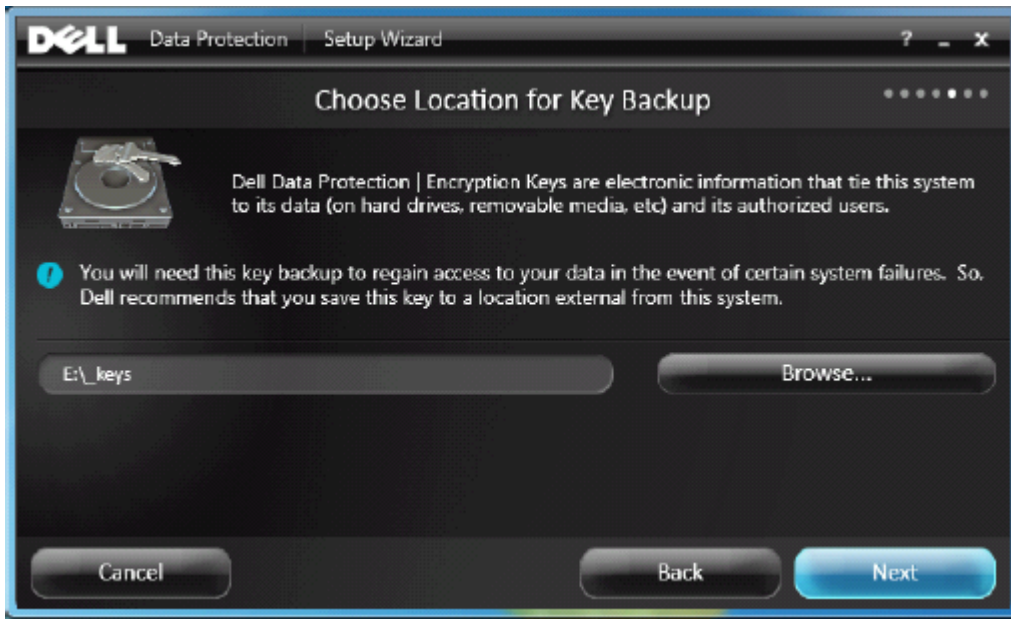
DELL Data Protection | Setup Wizard ? _ x

Choose Location for Key Backup

Dell Data Protection | Encryption Keys are electronic information that tie this system to its data (on hard drives, removable media, etc) and its authorized users.

You will need this key backup to regain access to your data in the event of certain system failures. So, Dell recommends that you save this key to a location external from this system.

E:\_keys

Browse...

Cancel

Back

Next